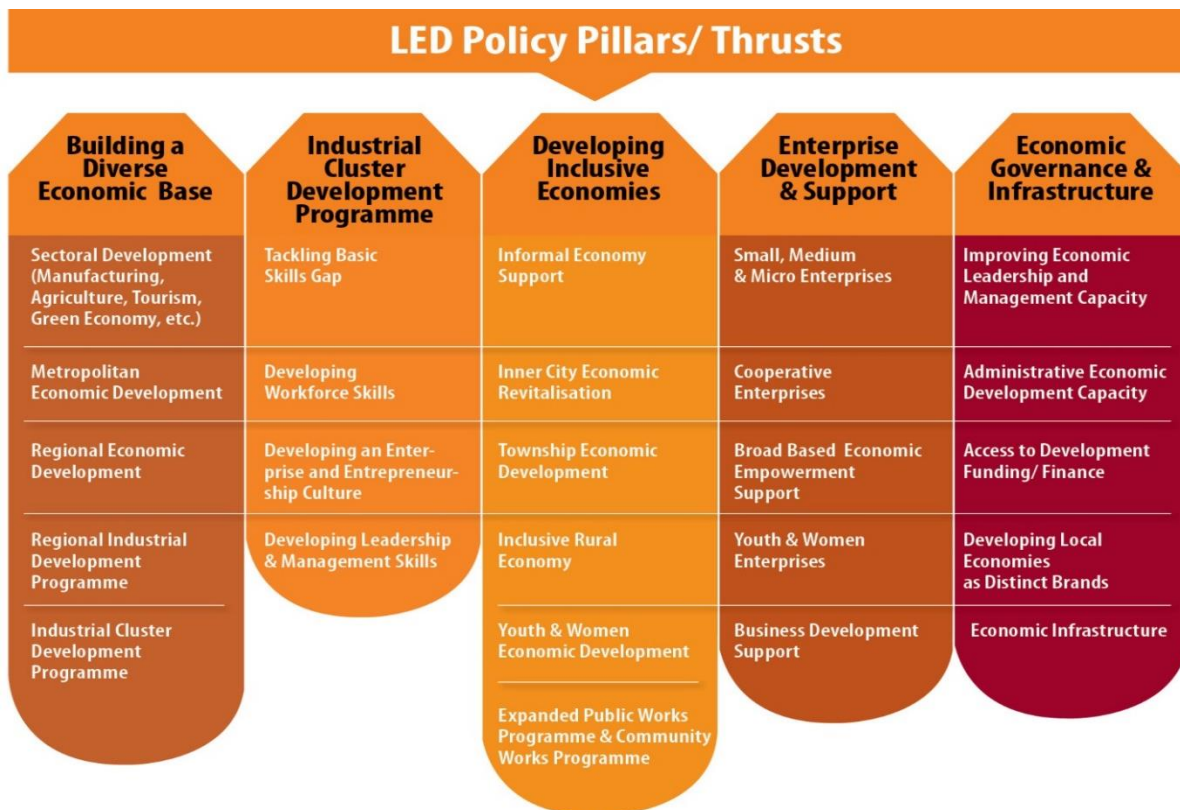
LED Policy Pillars/ Thrusts

Building a Diverse Economic Base

Sectoral Development (Manufacturing, Agriculture, Tourism, Green Economy, etc.)

Metropolitan Economic Development

Regional Economic Development

Regional Industrial Development Programme

Industrial Cluster Development Programme

Industrial Cluster Development Programme

Tackling Basic Skills Gap

Developing Workforce Skills

Developing an Enterprise and Entrepreneurship Culture

Developing Leadership & Management Skills

Developing Inclusive Economies

Informal Economy Support

Inner City Economic Revitalisation

Township Economic Development

Inclusive Rural Economy

Youth & Women Economic Development

Expanded Public Works Programme & Community Works Programme

Enterprise Development & Support

Small, Medium & Micro Enterprises

Cooperative Enterprises

Broad Based Economic Empowerment Support

Youth & Women Enterprises

Business Development Support

Economic Governance & Infrastructure

Improving Economic Leadership and Management Capacity

Administrative Economic Development Capacity

Access to Development Funding/ Finance

Developing Local Economies as Distinct Brands

Economic Infrastructure